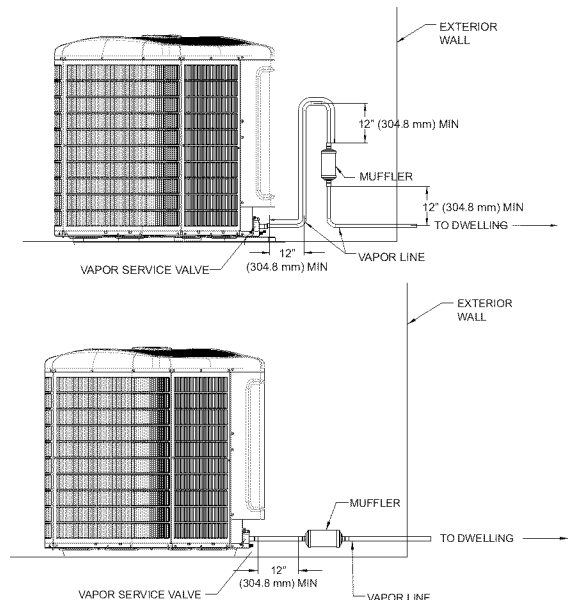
EXTERIOR WALL

12" (304.8 mm) MIN

MUFFLER

12" (304.8 mm) MIN

TO DWELLING

12" (304.8 mm) MIN

VAPOR SERVICE VALVE

VAPOR LINE

EXTERIOR WALL

MUFFLER

TO DWELLING

12" (304.8 mm) MIN

VAPOR SERVICE VALVE

VAPOR LINE